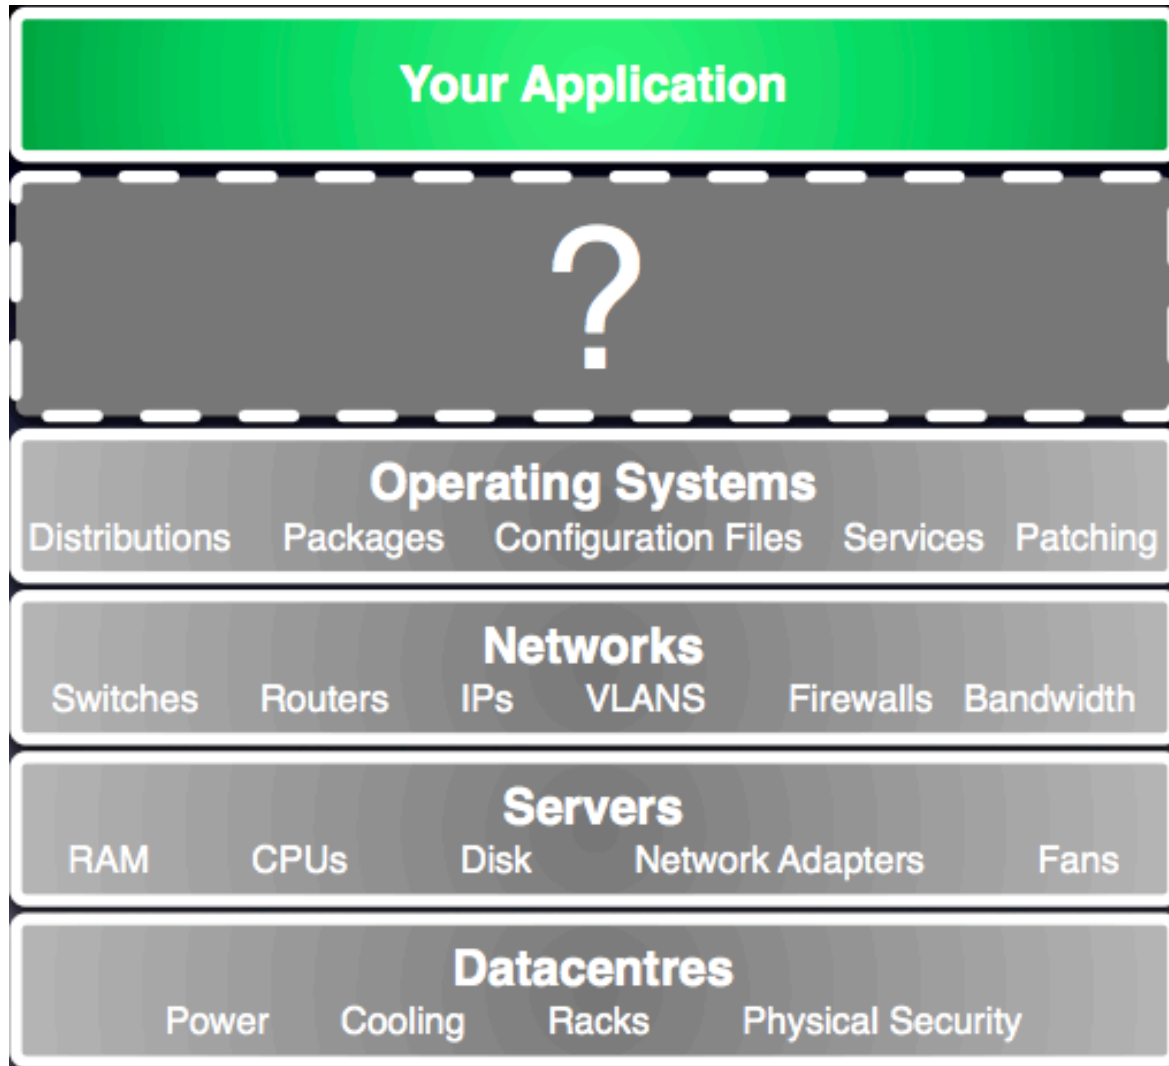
Your Application

?

Operating Systems
Distributions Packages Configuration Files Services Patching

Networks
Switches Routers IPs VLANS Firewalls Bandwidth

Servers
RAM CPUs Disk Network Adapters Fans

Datacentres
Power Cooling Racks Physical Security